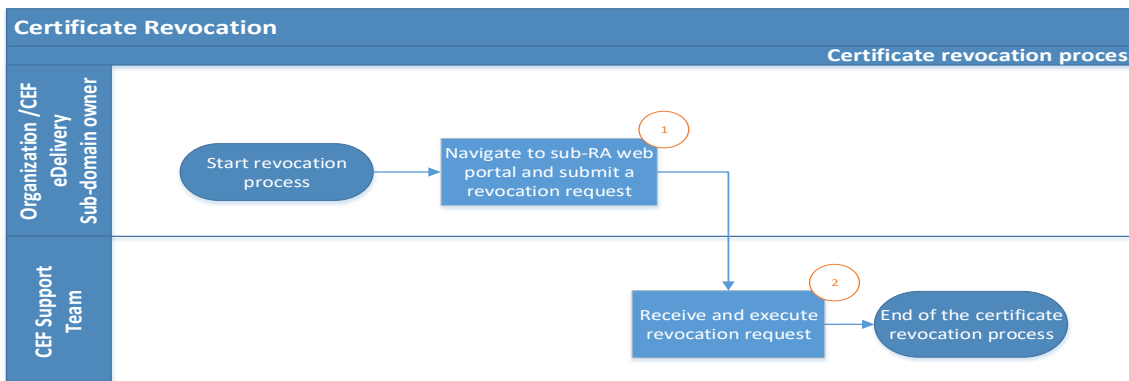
Certificate Revocation

Certificate revocation proces

Organization /CEF eDelivery Sub-domain owner

Start revocation process

Navigate to sub-RA web portal and submit a revocation request

1

CEF Support Team

2

Receive and execute revocation request

End of the certificate revocation process